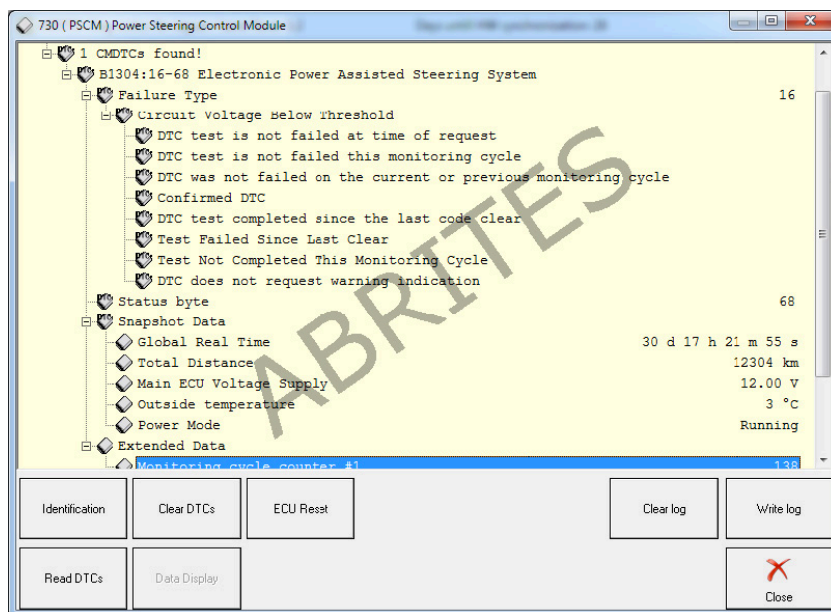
730 ( PSCM ) Power Steering Control Module

1 CMDTCs found!
B1304:16-68 Electronic Power Assisted Steering System
Failure Type 16
Circuit Voltage Below Threshold
DTC test is not failed at time of request
DTC test is not failed this monitoring cycle
DTC was not failed on the current or previous monitoring cycle
Confirmed DTC
DTC test completed since the last code clear
Test Failed Since Last Clear
Test Not Completed This Monitoring Cycle
DTC does not request warning indication
Status byte 68
Snapshot Data
Global Real Time 30 d 17 h 21 m 55 s
Total Distance 12304 km
Main ECU Voltage Supply 12.00 V
Outside temperature 3 °C
Power Mode Running
Extended Data
Monitoring cycle counter #1 138

ABRITES

Identification
Clear DTCs
ECU Reset
Clear log
Write log
Read DTCs
Data Display
Close